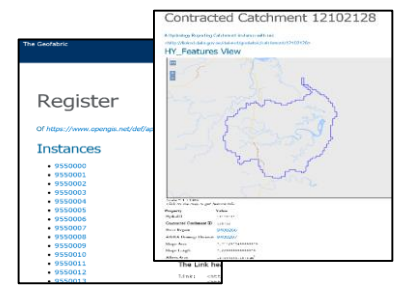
The Geofabric

Register

Of https://www.opengis.net/def/ap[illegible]

Instances

- 9550000
- 9550001
- 9550002
- 9550003
- 9550004
- 9550005
- 9550006
- 9550007
- 9550008
- 9550009
- 9550010
- 9550011
- 9550012
- 9550013

Contracted Catchment 12102128

A Hydrology Reporting Catchment instance with uri: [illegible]

HY_Features View

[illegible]

| Property | Value |
|---|---|
| HydroID | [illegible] |
| Contracted Catchment ID | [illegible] |
| River Region | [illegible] |
| AWRA Drainage Division | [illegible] |
| Shape Area | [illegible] |
| Shape Length | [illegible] |
| Albers Area | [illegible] |

The Link he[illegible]

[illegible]